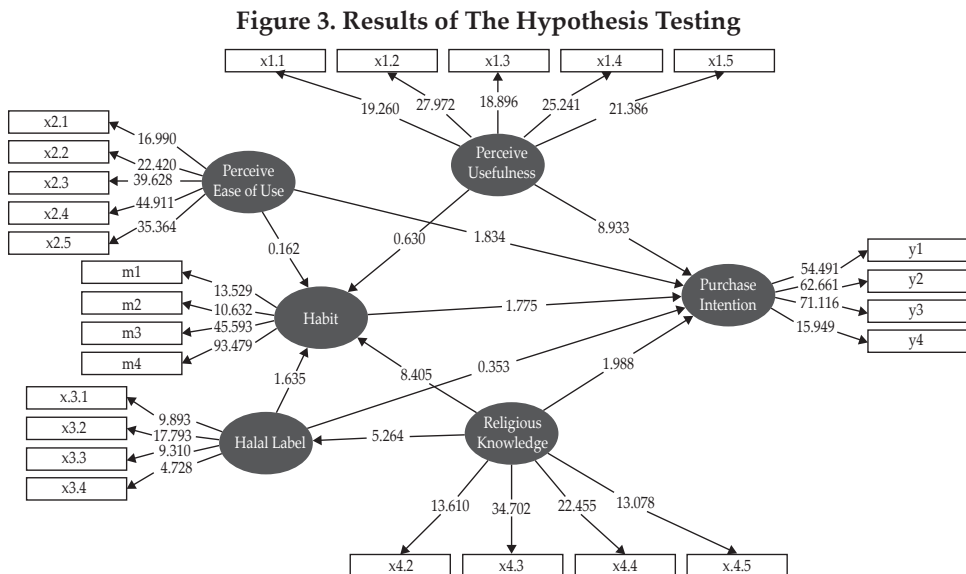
Figure 3. Results of The Hypothesis Testing

x1.1
x1.2
x1.3
x1.4
x1.5
19.260
27.972
18.896
25.241
21.386
Perceive Usefulness

x2.1
x2.2
x2.3
x2.4
x2.5
16.990
22.420
39.628
44.911
35.364
Perceive Ease of Use

0.162
0.630
1.834
8.933

m1
m2
m3
m4
13.529
10.632
45.593
93.479
Habit
1.775

Purchase Intention
54.491
62.661
71.116
15.949
y1
y2
y3
y4

1.635
8.405
0.353
1.988

x.3.1
x3.2
x3.3
x3.4
9.893
17.793
9.310
4.728
Halal Label
5.264
Religious Knowledge

13.610
34.702
22.455
13.078
x4.2
x4.3
x4.4
x.4.5